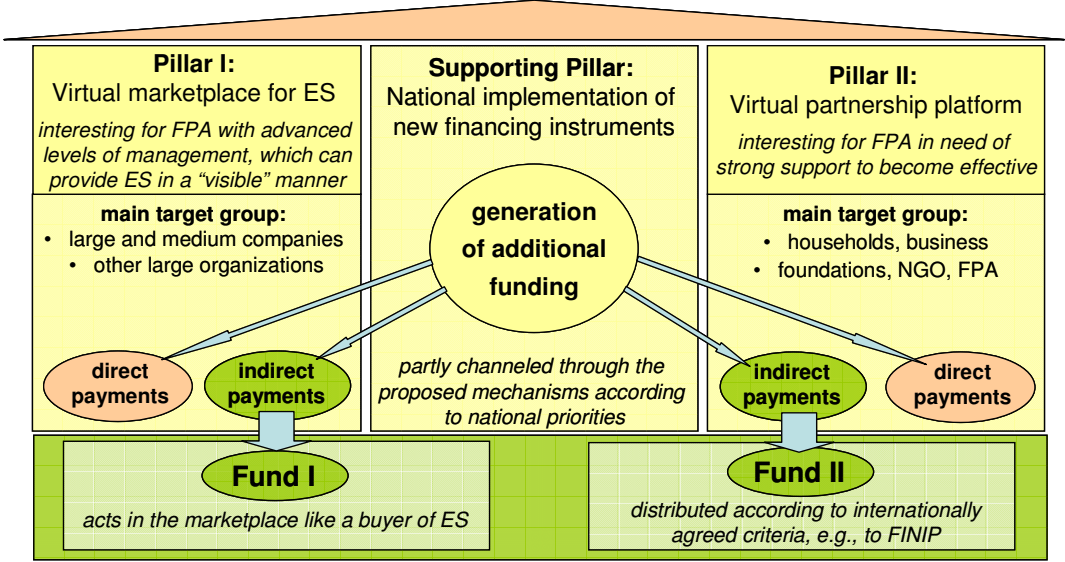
**Pillar I:**
Virtual marketplace for ES

*interesting for FPA with advanced levels of management, which can provide ES in a "visible" manner*

**main target group:**
- large and medium companies
- other large organizations

**direct payments**

**indirect payments**

**Supporting Pillar:**
National implementation of new financing instruments

**generation of additional funding**

*partly channeled through the proposed mechanisms according to national priorities*

**Pillar II:**
Virtual partnership platform

*interesting for FPA in need of strong support to become effective*

**main target group:**
- households, business
- foundations, NGO, FPA

**indirect payments**

**direct payments**

**Fund I**

*acts in the marketplace like a buyer of ES*

**Fund II**

*distributed according to internationally agreed criteria, e.g., to FINIP*